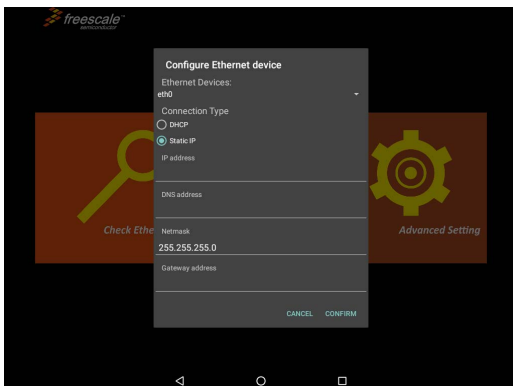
freescale semiconductor

Configure Ethernet device

Ethernet Devices:
eth0

Connection Type
DHCP
Static IP

IP address

DNS address

Netmask
255.255.255.0

Gateway address

CANCEL CONFIRM

Check Ethe

Advanced Setting